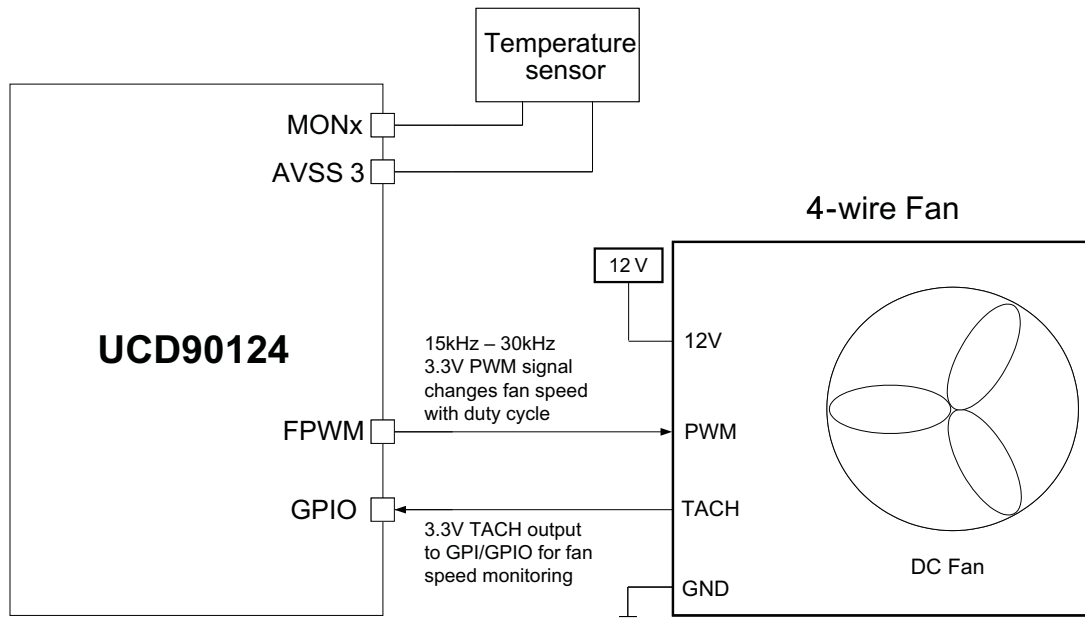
Temperature sensor

MONx

AVSS 3

4-wire Fan

12 V

UCD90124

15kHz – 30kHz
3.3V PWM signal
changes fan speed
with duty cycle

12V

FPWM

PWM

GPIO

TACH

3.3V TACH output
to GPI/GPIO for fan
speed monitoring

DC Fan

GND